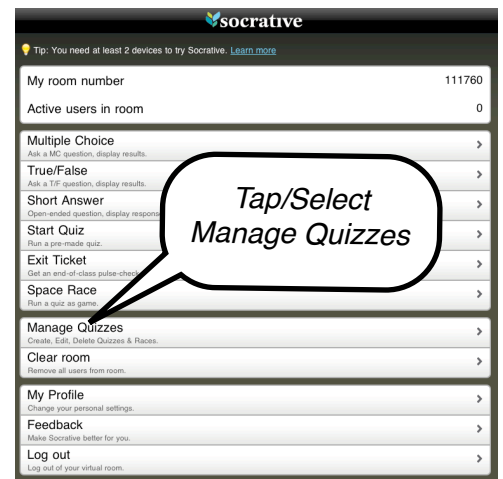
socrative

Tip: You need at least 2 devices to try Socrative. Learn more

My room number 111760

Active users in room 0

Multiple Choice
Ask a MC question, display results.

True/False
Ask a T/F question, display results.

Short Answer
Open-ended question, display respons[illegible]

Start Quiz
Run a pre-made quiz.

Exit Ticket
Get an end-of-class pulse-check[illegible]

Space Race
Run a quiz as game.

Tap/Select Manage Quizzes

Manage Quizzes
Create, Edit, Delete Quizzes & Races.

Clear room
Remove all users from room.

My Profile
Change your personal settings.

Feedback
Make Socrative better for you.

Log out
Log out of your virtual room.